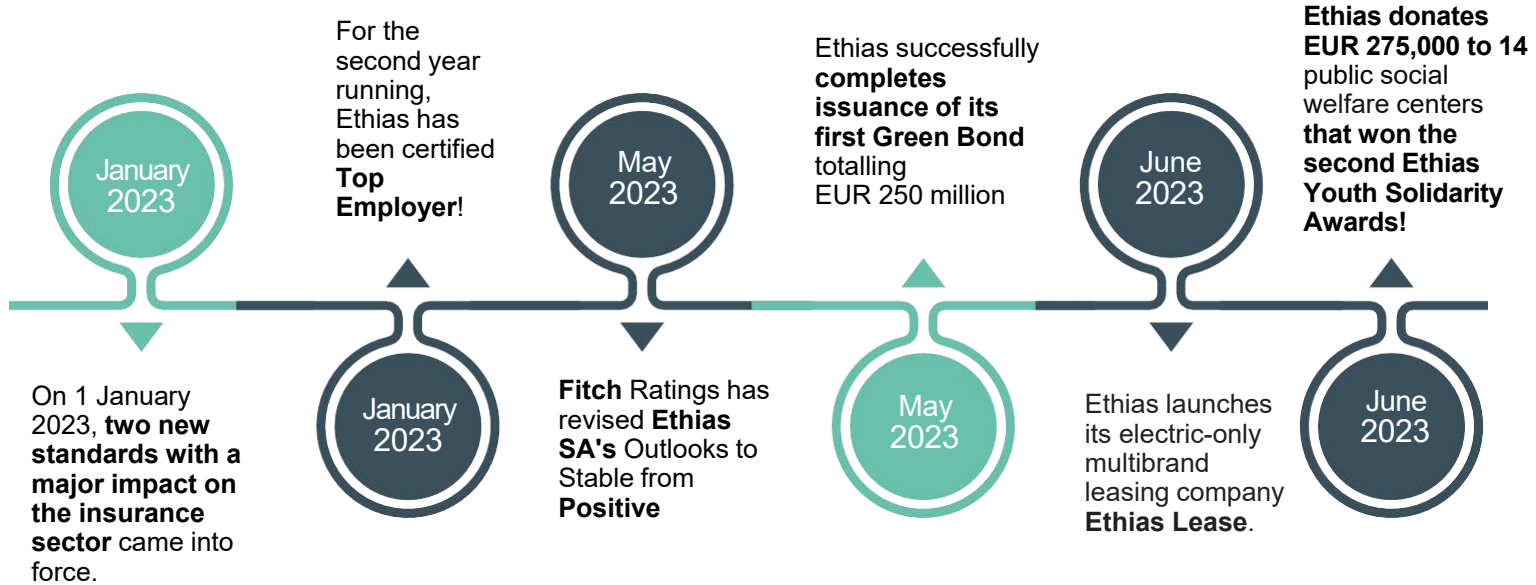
January 2023

On 1 January 2023, **two new standards with a major impact on the insurance sector** came into force.

For the second year running, Ethias has been certified **Top Employer**!

January 2023

May 2023

**Fitch** Ratings has revised **Ethias SA's** Outlooks to Stable from **Positive**

Ethias successfully **completes issuance of its first Green Bond** totalling EUR 250 million

May 2023

June 2023

Ethias launches its electric-only multibrand leasing company **Ethias Lease**.

**Ethias donates EUR 275,000 to 14** public social welfare centers **that won the second Ethias Youth Solidarity Awards!**

June 2023